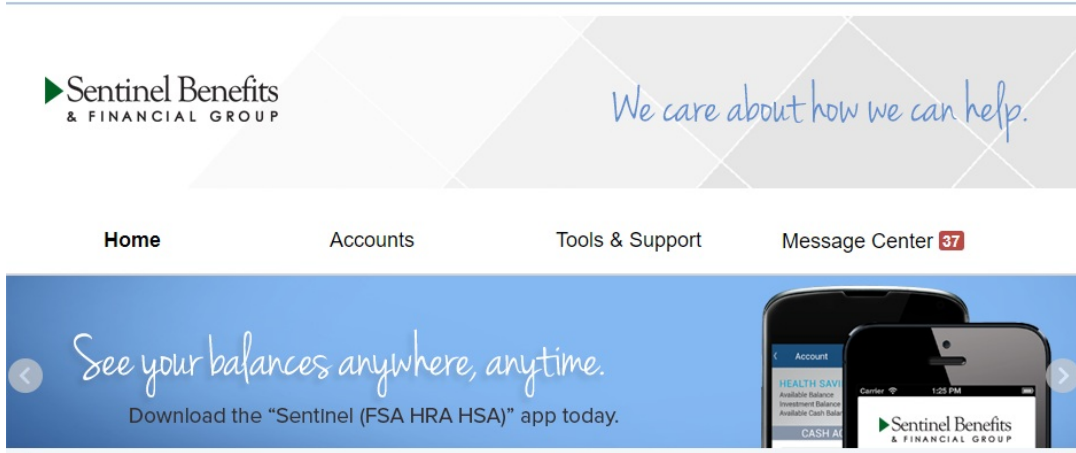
Sentinel Benefits
& FINANCIAL GROUP

We care about how we can help.

Home
Accounts
Tools & Support
Message Center 37

See your balances anywhere, anytime.
Download the "Sentinel (FSA HRA HSA)" app today.

Account
HEALTH SAVI
Available Balance
Investment Balance
Available Cash Bala
CASH AC

Carrier
1:25 PM
Sentinel Benefits
& FINANCIAL GROUP